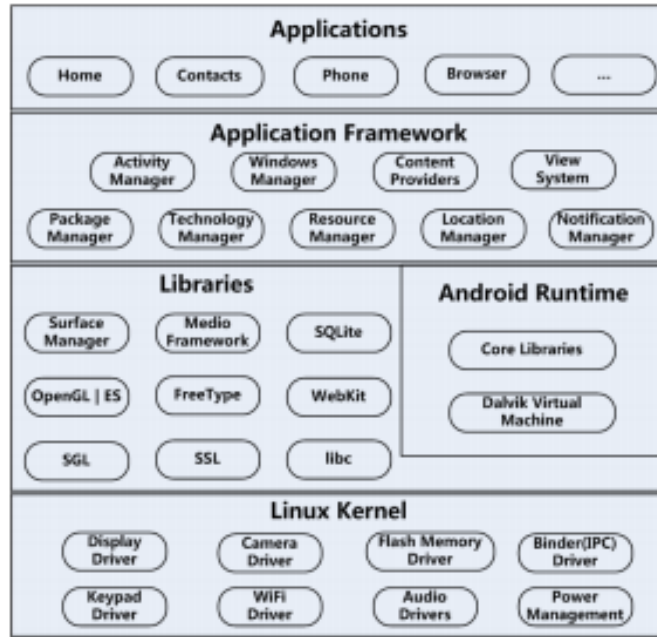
Applications

Home
Contacts
Phone
Browser
...

Application Framework

Activity Manager
Windows Manager
Content Providers
View System
Package Manager
Technology Manager
Resource Manager
Location Manager
Notification Manager

Libraries

Surface Manager
Medio Framework
SQLite
OpenGL | ES
FreeType
WebKit
SGL
SSL
libc

Android Runtime

Core Libraries
Dalvik Virtual Machine

Linux Kernel

Display Driver
Camera Driver
Flash Memory Driver
Binder(IPC) Driver
Keypad Driver
WiFi Driver
Audio Drivers
Power Management